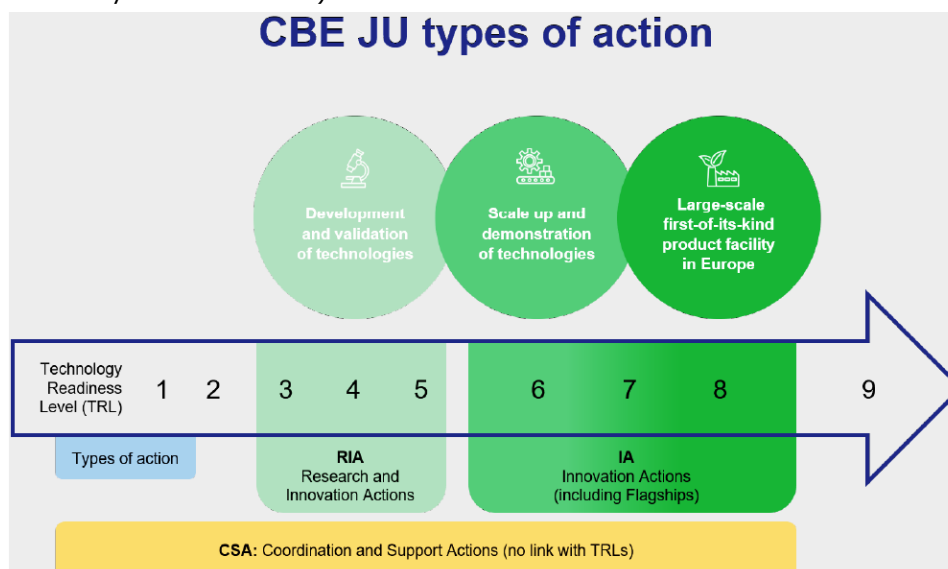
CBE JU types of action

Development and validation of technologies

Scale up and demonstration of technologies

Large-scale first-of-its-kind product facility in Europe

Technology Readiness Level (TRL) 1 2 3 4 5 6 7 8 9

Types of action

RIA
Research and Innovation Actions

IA
Innovation Actions (including Flagships)

CSA: Coordination and Support Actions (no link with TRLs)